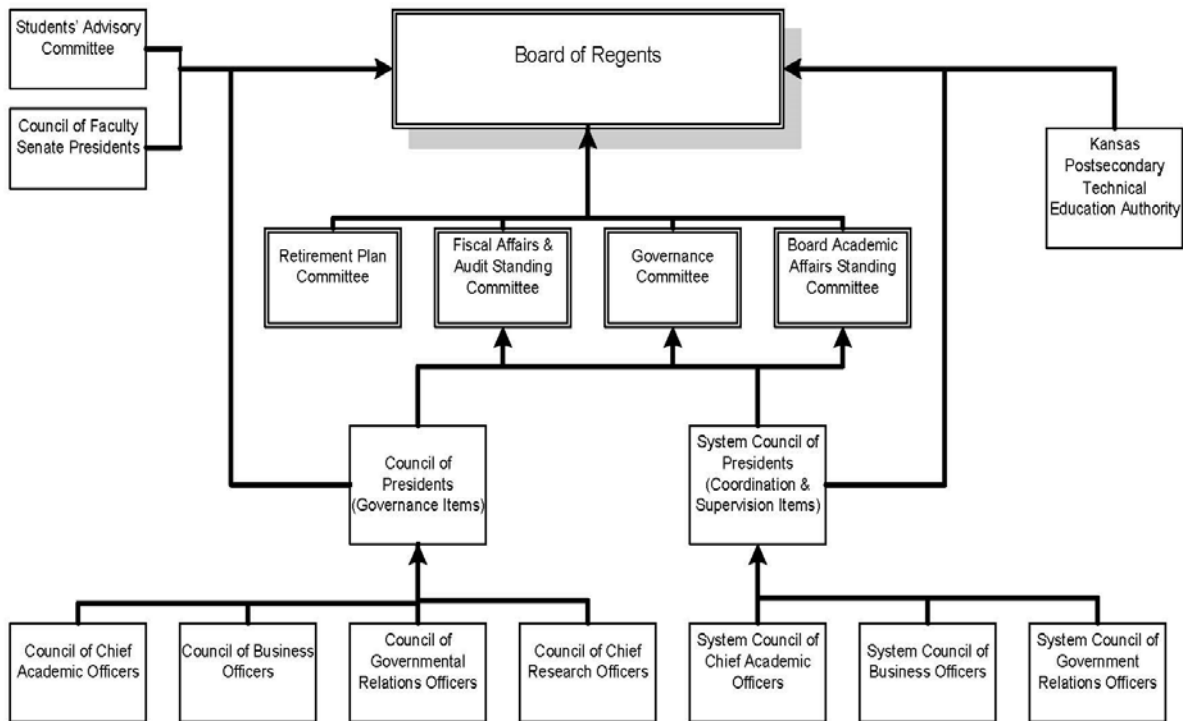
Students' Advisory Committee

Council of Faculty Senate Presidents

Board of Regents

Kansas Postsecondary Technical Education Authority

Retirement Plan Committee

Fiscal Affairs & Audit Standing Committee

Governance Committee

Board Academic Affairs Standing Committee

Council of Presidents (Governance Items)

System Council of Presidents (Coordination & Supervision Items)

Council of Chief Academic Officers

Council of Business Officers

Council of Governmental Relations Officers

Council of Chief Research Officers

System Council of Chief Academic Officers

System Council of Business Officers

System Council of Government Relations Officers